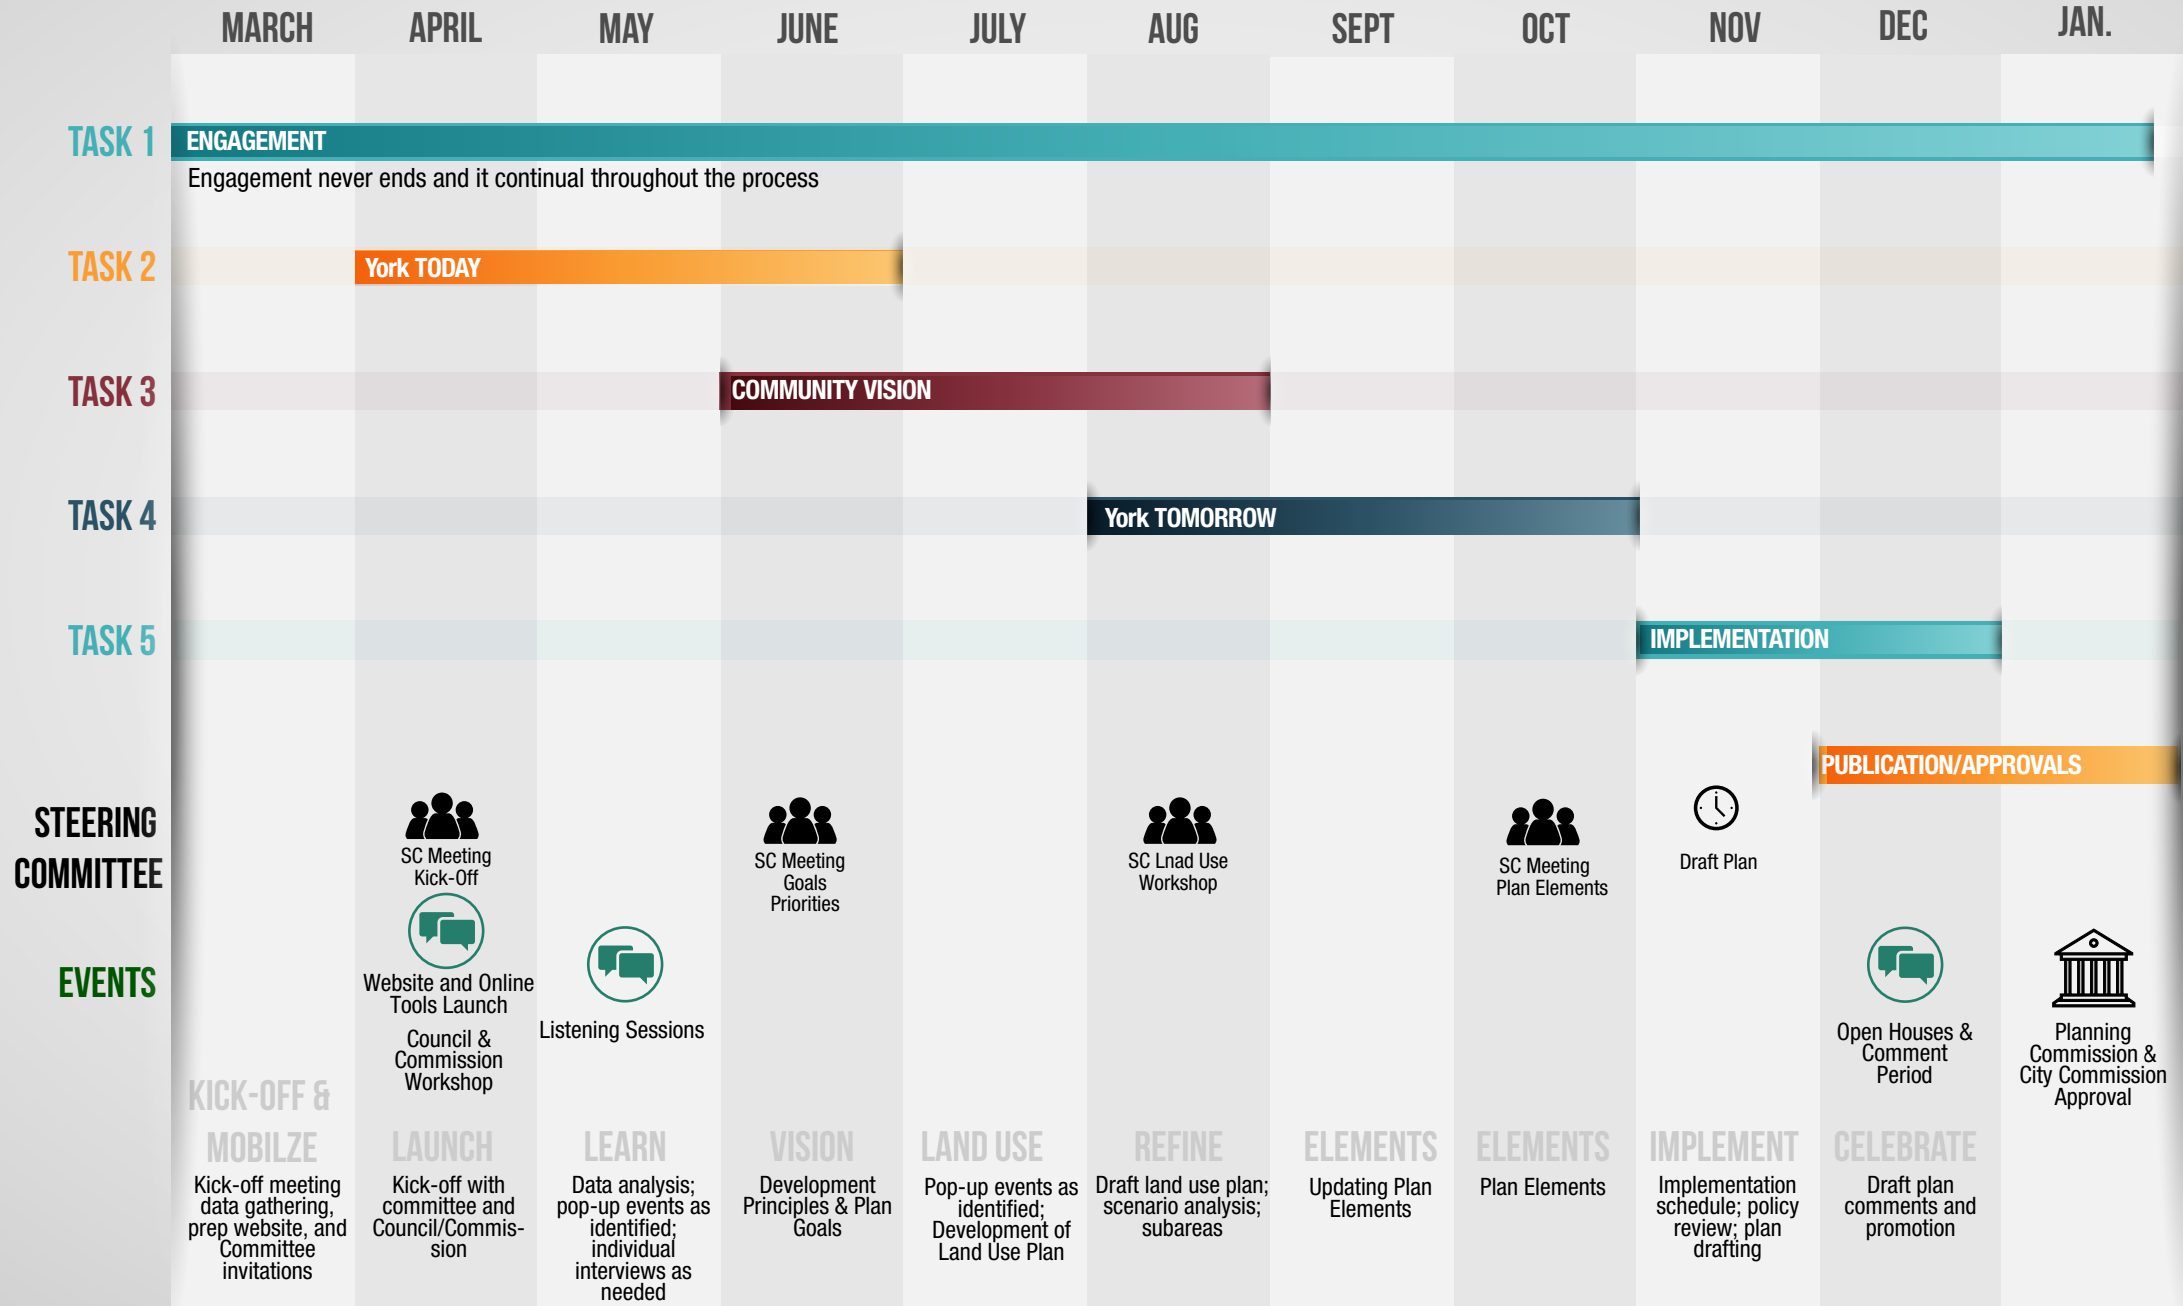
MARCH APRIL MAY JUNE JULY AUG SEPT OCT NOV DEC JAN.

TASK 1 ENGAGEMENT
Engagement never ends and it continual throughout the process

TASK 2 York TODAY

TASK 3 COMMUNITY VISION

TASK 4 York TOMORROW

TASK 5 IMPLEMENTATION

PUBLICATION/APPROVALS

STEERING COMMITTEE

SC Meeting Kick-Off

SC Meeting Goals Priorities

SC Lnad Use Workshop

SC Meeting Plan Elements

Draft Plan

EVENTS

Website and Online Tools Launch

Council & Commission Workshop

Listening Sessions

Open Houses & Comment Period

Planning Commission & City Commission Approval

KICK-OFF & MOBILZE
Kick-off meeting data gathering, prep website, and Committee invitations

LAUNCH
Kick-off with committee and Council/Commission

LEARN
Data analysis; pop-up events as identified; individual interviews as needed

VISION
Development Principles & Plan Goals

LAND USE
Pop-up events as identified; Development of Land Use Plan

REFINE
Draft land use plan; scenario analysis; subareas

ELEMENTS
Updating Plan Elements

ELEMENTS
Plan Elements

IMPLEMENT
Implementation schedule; policy review; plan drafting

CELEBRATE
Draft plan comments and promotion